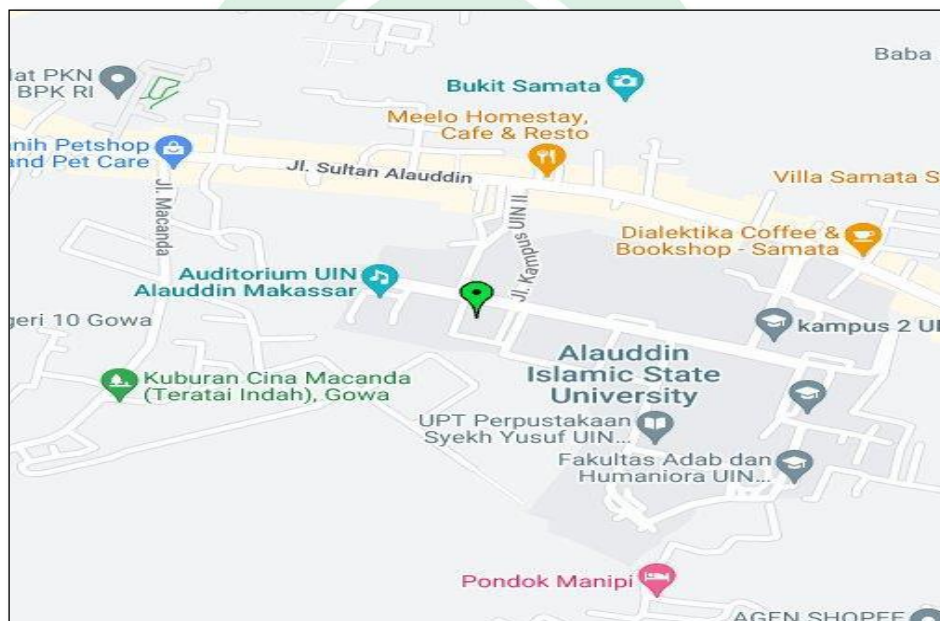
lat PKN
BPK RI

Bukit Samata

Baba

Meelo Homestay, Cafe & Resto

nih Petshop and Pet Care

Jl. Sultan Alauddin

Villa Samata S

Jl. Macanda

Jl. Kampus UIN II

Dialektika Coffee & Bookshop - Samata

Auditorium UIN Alauddin Makassar

geri 10 Gowa

kampus 2 U

Alauddin Islamic State University

Kuburan Cina Macanda (Teratai Indah), Gowa

UPT Perpustakaan Syekh Yusuf UIN...

Fakultas Adab dan Humaniora UIN...

Pondok Manipi

AGEN SHOPEE